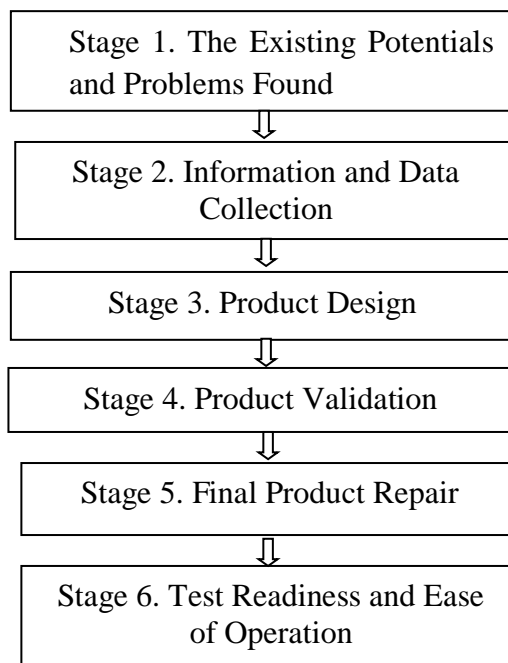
Stage 1. The Existing Potentials and Problems Found

Stage 2. Information and Data Collection

Stage 3. Product Design

Stage 4. Product Validation

Stage 5. Final Product Repair

Stage 6. Test Readiness and Ease of Operation